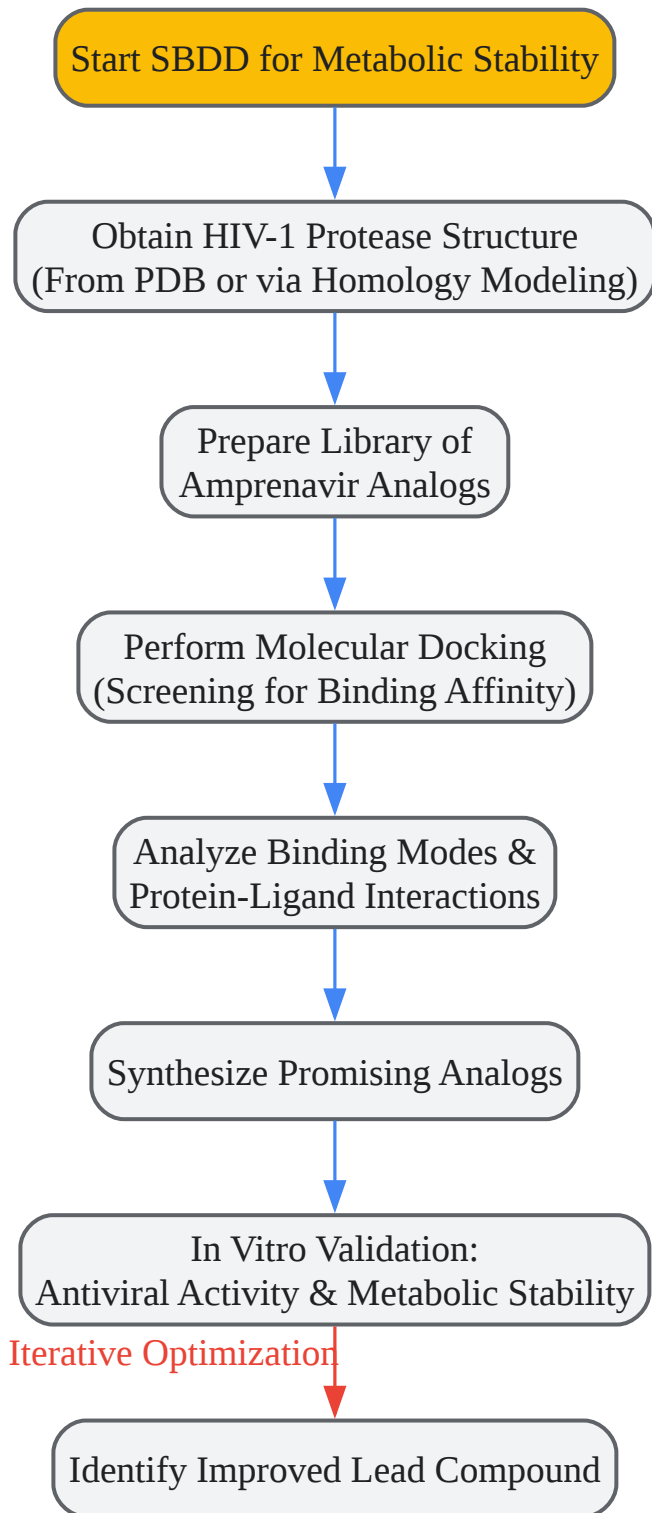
Start SBDD for Metabolic Stability

Obtain HIV-1 Protease Structure
(From PDB or via Homology Modeling)

Prepare Library of
Amprenavir Analogs

Perform Molecular Docking
(Screening for Binding Affinity)

Analyze Binding Modes &
Protein-Ligand Interactions

Synthesize Promising Analogs

In Vitro Validation:
Antiviral Activity & Metabolic Stability

Iterative Optimization

Identify Improved Lead Compound